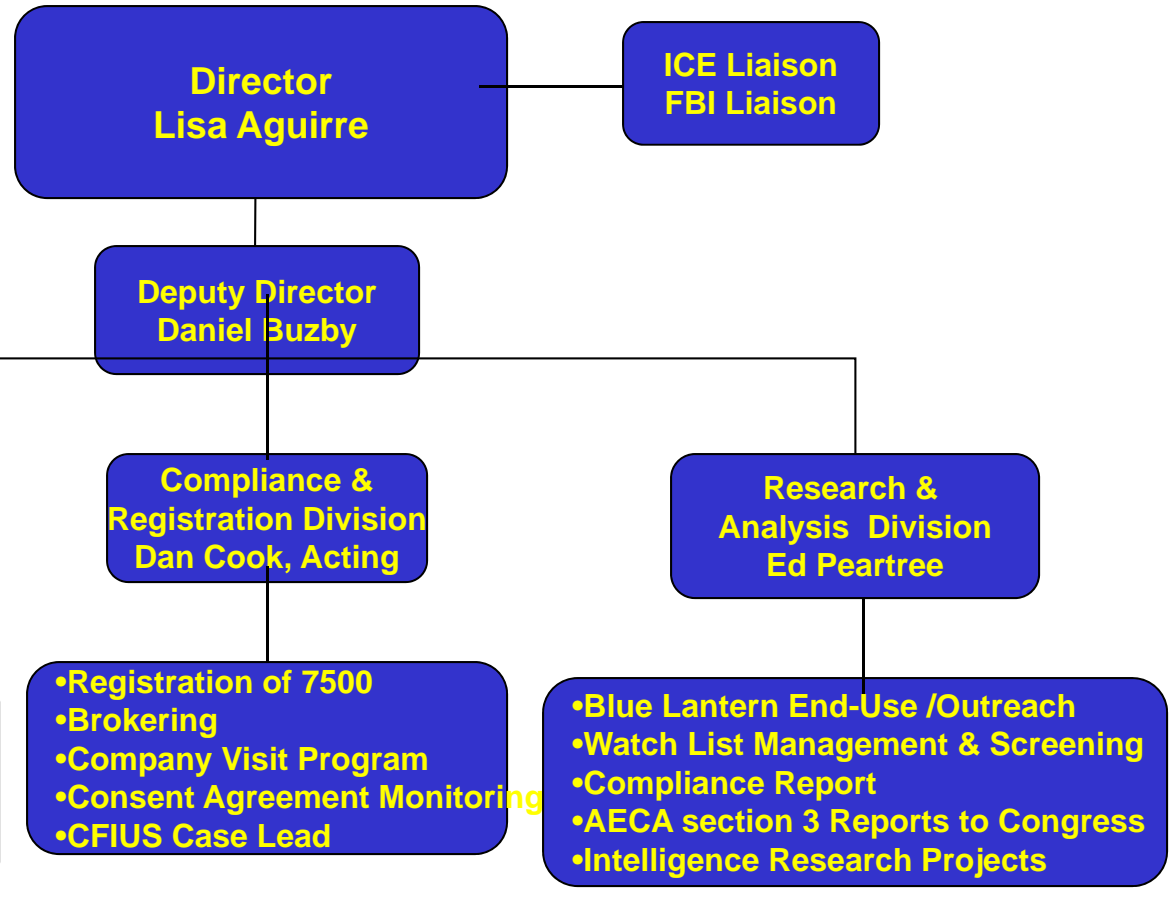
Director
Lisa Aguirre

ICE Liaison
FBI Liaison

Deputy Director
Daniel Buzby

Compliance &
Registration Division
Dan Cook, Acting

Research &
Analysis Division
Ed Peartree

•Registration of 7500
•Brokering
•Company Visit Program
•Consent Agreement Monitoring
•CFIUS Case Lead

•Blue Lantern End-Use /Outreach
•Watch List Management & Screening
•Compliance Report
•AECA section 3 Reports to Congress
•Intelligence Research Projects